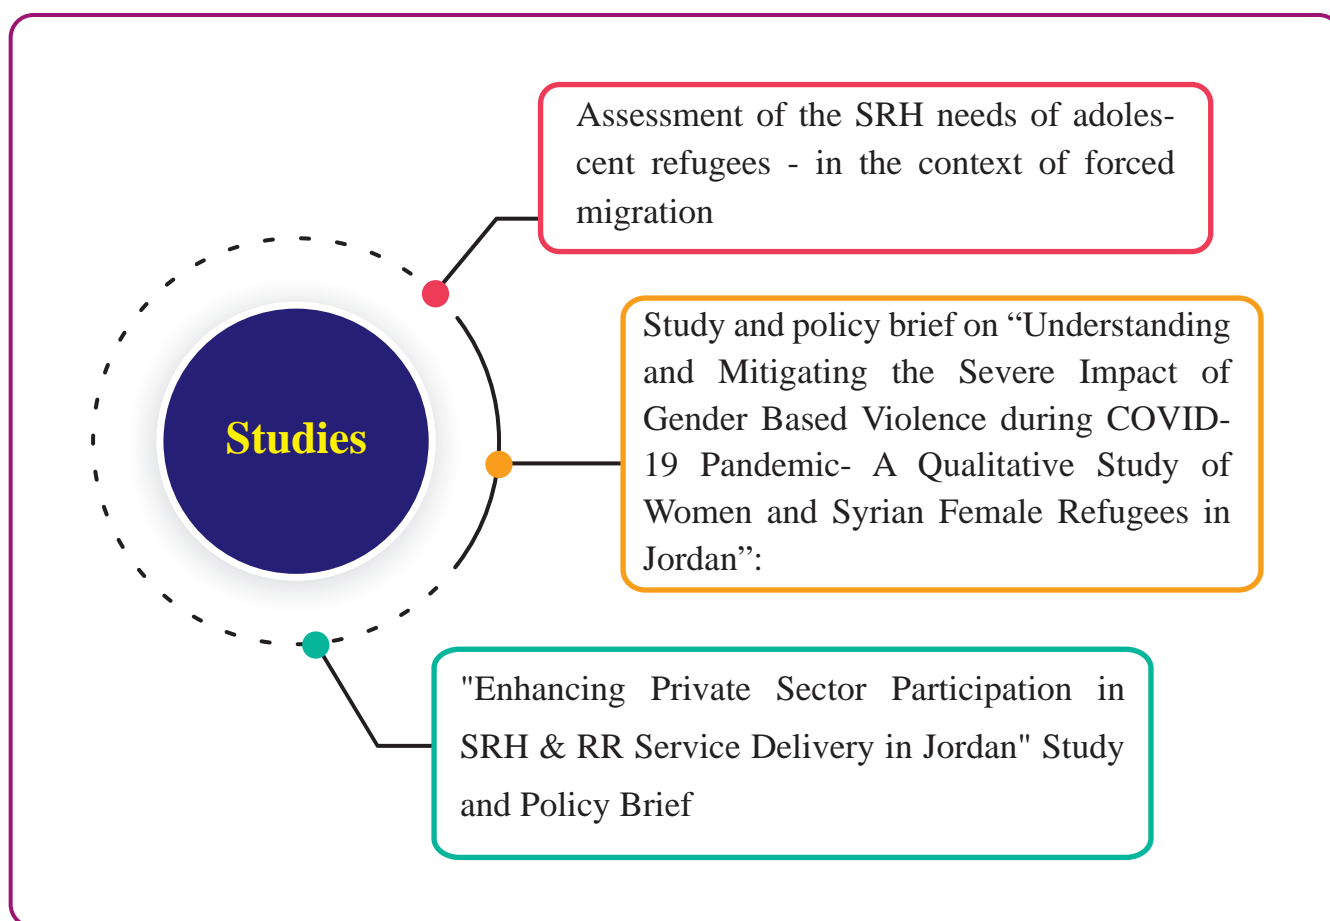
Studies

Assessment of the SRH needs of adolescent refugees - in the context of forced migration

Study and policy brief on “Understanding and Mitigating the Severe Impact of Gender Based Violence during COVID-19 Pandemic- A Qualitative Study of Women and Syrian Female Refugees in Jordan”:

"Enhancing Private Sector Participation in SRH & RR Service Delivery in Jordan" Study and Policy Brief